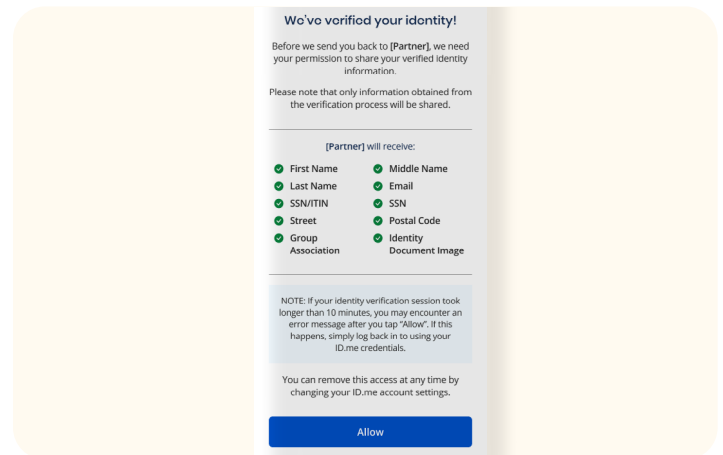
We've verified your identity!

Before we send you back to **[Partner]**, we need your permission to share your verified identity information.

Please note that only information obtained from the verification process will be shared.

**[Partner]** will receive:

First Name
Middle Name
Last Name
Email
SSN/ITIN
SSN
Street
Postal Code
Group Association
Identity Document Image

NOTE: If your identity verification session took longer than 10 minutes, you may encounter an error message after you tap "Allow". If this happens, simply log back in to using your ID.me credentials.

You can remove this access at any time by changing your ID.me account settings.

Allow